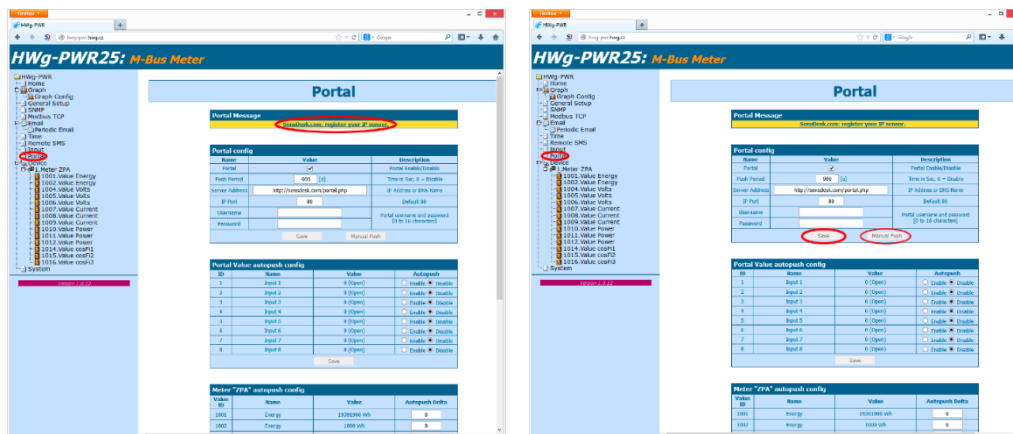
Firefox
HWg-PWR
hwg-pwr.hwg.cz
Google

HWg-PWR25: M-Bus Meter

HWg-PWR
Home
Graph
Graph Config
General Setup
SNMP
Modbus TCP
Email
Periodic Email
Time
Remote SMS
Input
Portal
Device
1.Meter ZPA
1001.Value Energy
1002.Value Energy
1004.Value Volts
1005.Value Volts
1006.Value Volts
1007.Value Current
1008.Value Current
1009.Value Current
1010.Value Power
1011.Value Power
1012.Value Power
1014.Value cosFi1
1015.Value cosFi2
1016.Value cosFi3
System

Version 1.0.12

Portal

Portal Message
SensDesk.com: register your IP sensor.

Portal config

| Name | Value | Description |
|---|---|---|
| Portal | ✓ | Portal Enable/Disable |
| Push Period | 900 [s] | Time in Sec, 0 = Disable |
| Server Address | http://sensdesk.com/portal.php | IP Address or DNS Name |
| IP Port | 80 | Default 80 |
| Username | | Portal username and password [0 to 16 characters] |
| Password | | |

Save Manual Push

Portal Value autopush config

| ID | Name | Value | Autopush |
|---|---|---|---|
| 1 | Input 1 | 0 (Open) | Enable Disable |
| 2 | Input 2 | 0 (Open) | Enable Disable |
| 3 | Input 3 | 0 (Open) | Enable Disable |
| 4 | Input 4 | 0 (Open) | Enable Disable |
| 5 | Input 5 | 0 (Open) | Enable Disable |
| 6 | Input 6 | 0 (Open) | Enable Disable |
| 7 | Input 7 | 0 (Open) | Enable Disable |
| 8 | Input 8 | 0 (Open) | Enable Disable |

Save

Meter "ZPA" autopush config

| Value ID | Name | Value | Autopush Delta |
|---|---|---|---|
| 1001 | Energy | 19391900 Wh | 0 |
| 1002 | Energy | 1000 Wh | 0 |

Firefox
HWg-PWR
hwg-pwr.hwg.cz
Google

HWg-PWR25: M-Bus Meter

HWg-PWR
Home
Graph
Graph Config
General Setup
SNMP
Modbus TCP
Email
Periodic Email
Time
Remote SMS
Input
Portal
Device
1.Meter ZPA
1001.Value Energy
1002.Value Energy
1004.Value Volts
1005.Value Volts
1006.Value Volts
1007.Value Current
1008.Value Current
1009.Value Current
1010.Value Power
1011.Value Power
1012.Value Power
1014.Value cosFi1
1015.Value cosFi2
1016.Value cosFi3
System

Version 1.0.12

Portal

Portal Message
SensDesk.com: register your IP sensor.

Portal config

| Name | Value | Description |
|---|---|---|
| Portal | ✓ | Portal Enable/Disable |
| Push Period | 900 [s] | Time in Sec, 0 = Disable |
| Server Address | http://sensdesk.com/portal.php | IP Address or DNS Name |
| IP Port | 80 | Default 80 |
| Username | | Portal username and password [0 to 16 characters] |
| Password | | |

Save Manual Push

Portal Value autopush config

| ID | Name | Value | Autopush |
|---|---|---|---|
| 1 | Input 1 | 0 (Open) | Enable Disable |
| 2 | Input 2 | 0 (Open) | Enable Disable |
| 3 | Input 3 | 0 (Open) | Enable Disable |
| 4 | Input 4 | 0 (Open) | Enable Disable |
| 5 | Input 5 | 0 (Open) | Enable Disable |
| 6 | Input 6 | 0 (Open) | Enable Disable |
| 7 | Input 7 | 0 (Open) | Enable Disable |
| 8 | Input 8 | 0 (Open) | Enable Disable |

Save

Meter "ZPA" autopush config

| Value ID | Name | Value | Autopush Delta |
|---|---|---|---|
| 1001 | Energy | 19391900 Wh | 0 |
| 1002 | Energy | 1000 Wh | 0 |